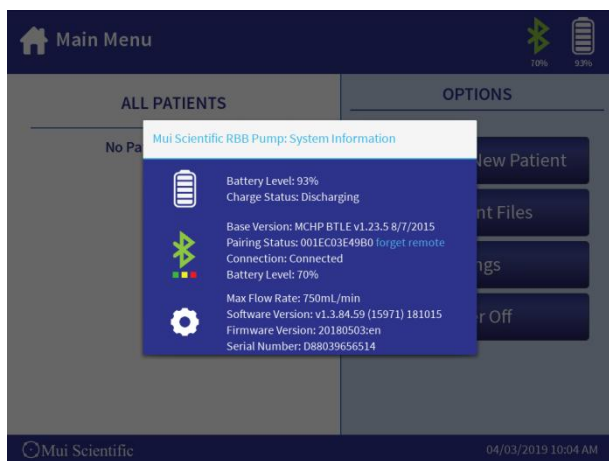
Main Menu

70%

93%

ALL PATIENTS

No Pa

OPTIONS

New Patient

nt Files

ngs

r Off

Mui Scientific RBB Pump: System Information

Battery Level: 93%
Charge Status: Discharging

Base Version: MCHP BTLE v1.23.5 8/7/2015
Pairing Status: 001EC03E49B0 forget remote
Connection: Connected
Battery Level: 70%

Max Flow Rate: 750mL/min
Software Version: v1.3.84.59 (15971) 181015
Firmware Version: 20180503:en
Serial Number: D88039656514

Mui Scientific

04/03/2019 10:04 AM